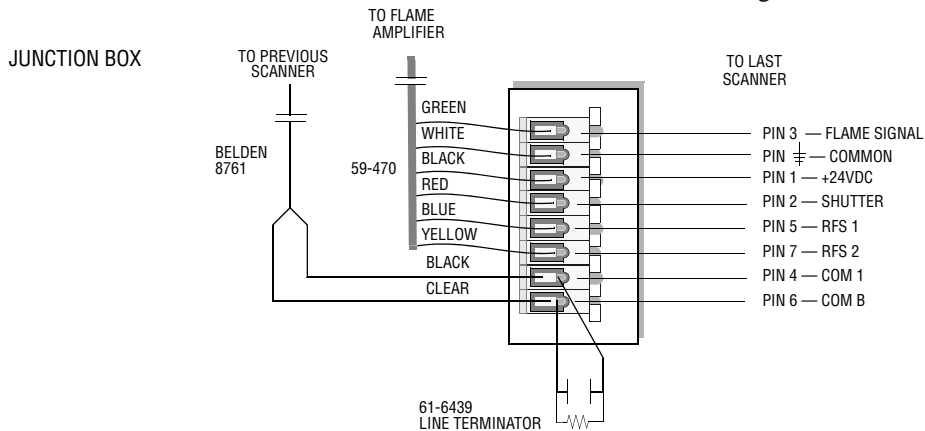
JUNCTION BOX

TO PREVIOUS SCANNER

TO FLAME AMPLIFIER

TO LAST SCANNER

BELDEN 8761

59-470

GREEN
WHITE
BLACK
RED
BLUE
YELLOW
BLACK
CLEAR

PIN 3 — FLAME SIGNAL
PIN $\equiv$ — COMMON
PIN 1 — +24VDC
PIN 2 — SHUTTER
PIN 5 — RFS 1
PIN 7 — RFS 2
PIN 4 — COM 1
PIN 6 — COM B

61-6439
LINE TERMINATOR